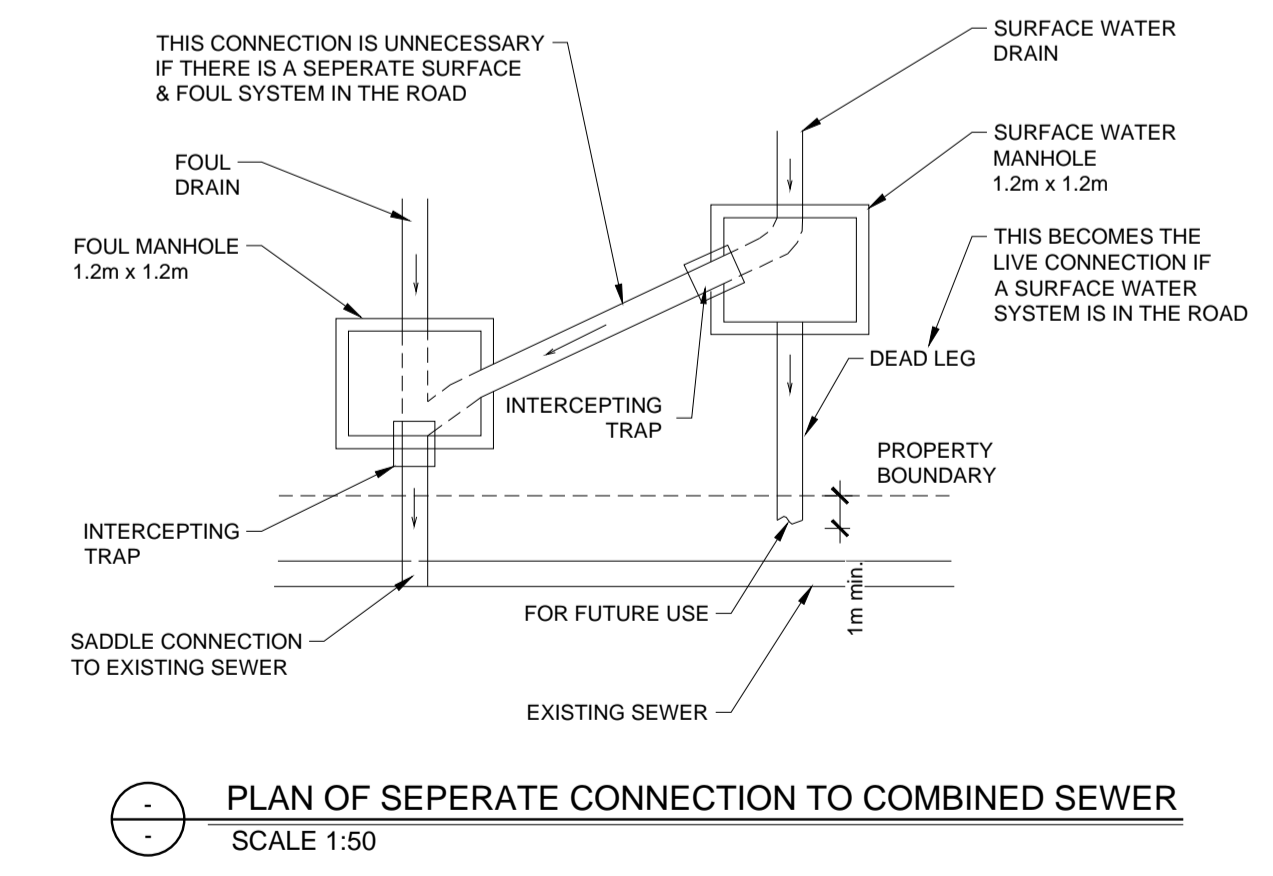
THIS CONNECTION IS UNNECESSARY IF THERE IS A SEPERATE SURFACE & FOUL SYSTEM IN THE ROAD

SURFACE WATER DRAIN

SURFACE WATER MANHOLE 1.2m x 1.2m

FOUL DRAIN

FOUL MANHOLE 1.2m x 1.2m

THIS BECOMES THE LIVE CONNECTION IF A SURFACE WATER SYSTEM IS IN THE ROAD

DEAD LEG

INTERCEPTING TRAP

PROPERTY BOUNDARY

INTERCEPTING TRAP

1m min.

FOR FUTURE USE

SADDLE CONNECTION TO EXISTING SEWER

EXISTING SEWER

-
-
PLAN OF SEPERATE CONNECTION TO COMBINED SEWER
SCALE 1:50